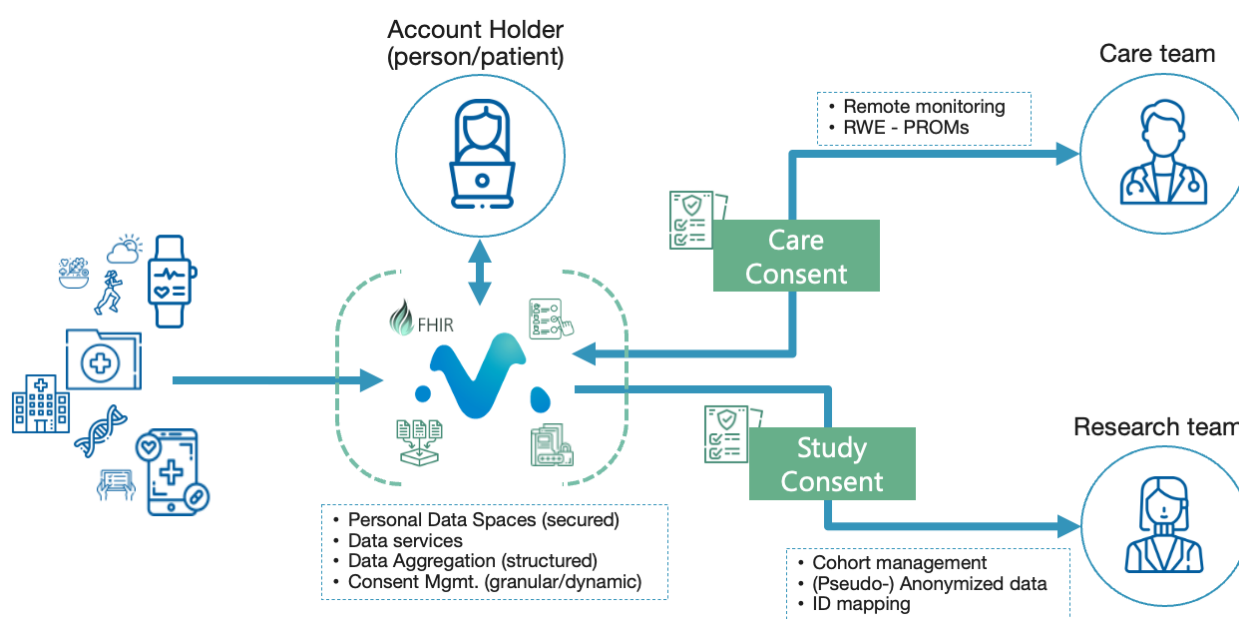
Account Holder
(person/patient)

Care team

• Remote monitoring
• RWE - PROMs

Care Consent

FHIR

Study Consent

Research team

• Personal Data Spaces (secured)
• Data services
• Data Aggregation (structured)
• Consent Mgmt. (granular/dynamic)

• Cohort management
• (Pseudo-) Anonymized data
• ID mapping